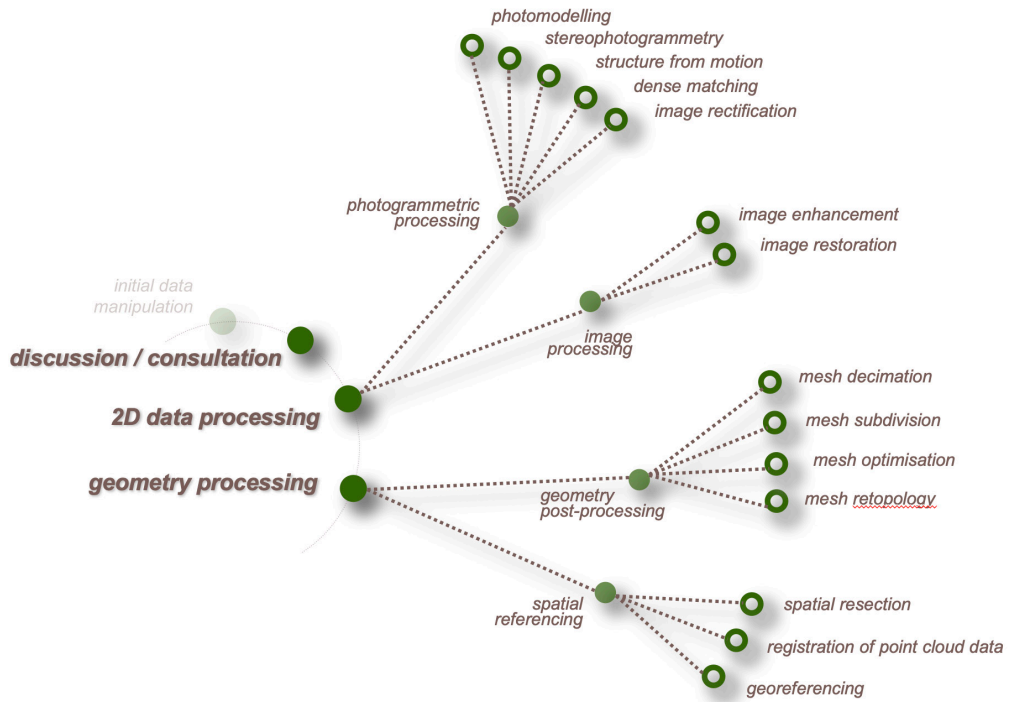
photomodelling
stereophotogrammetry
structure from motion
dense matching
image rectification

photogrammetric processing

image enhancement
image restoration

initial data manipulation

discussion / consultation

image processing

2D data processing

mesh decimation
mesh subdivision
mesh optimisation
mesh retopology

geometry processing

geometry post-processing

spatial referencing

spatial resection
registration of point cloud data
georeferencing